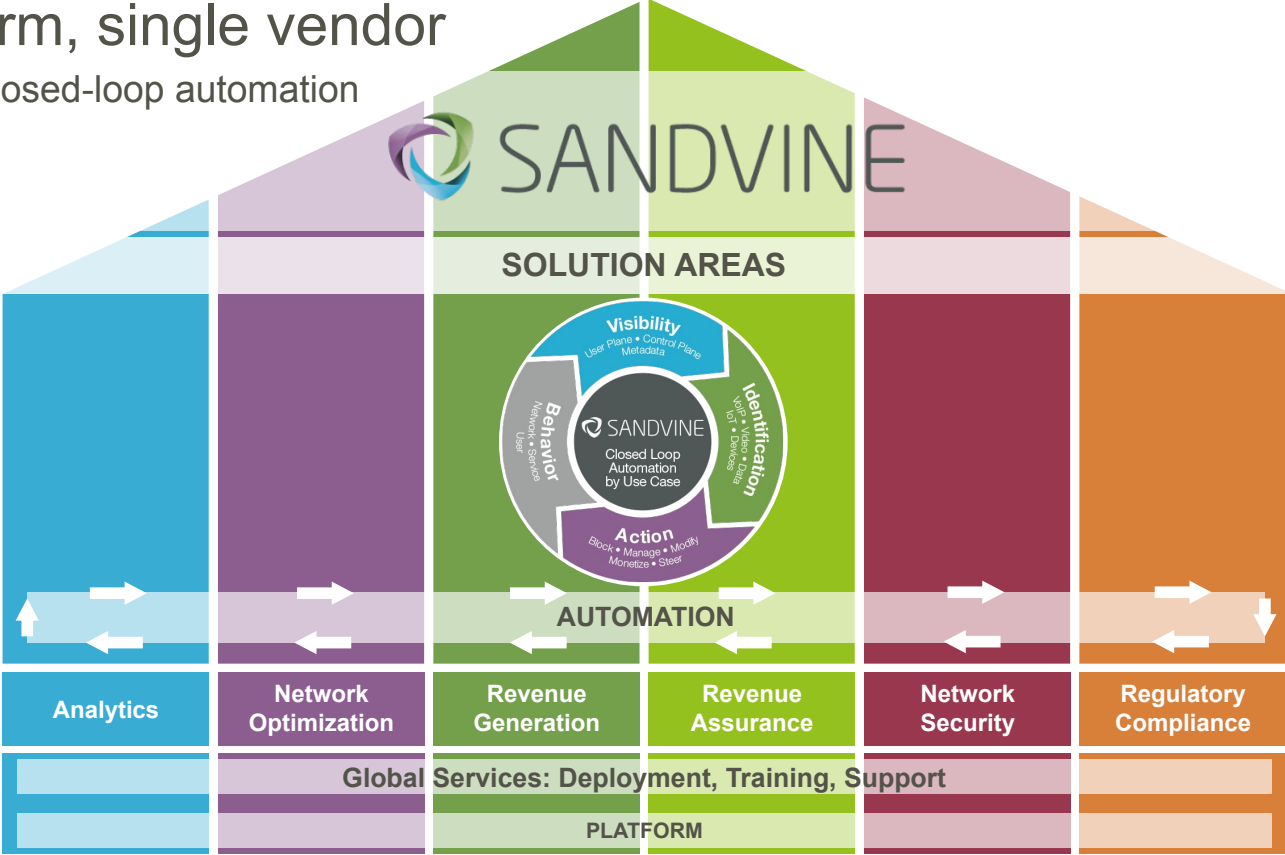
rm, single vendor
osed-loop automation

SANDVINE

SOLUTION AREAS

Visibility
User Plane • Control Plane
Metadata

Identification
VoIP • Video • Data
IoT • Devices

Action
Block • Manage • Modify
Monetize • Steer

Behavior
Network • Service
User

SANDVINE
Closed Loop
Automation
by Use Case

AUTOMATION

Analytics

Network Optimization

Revenue Generation

Revenue Assurance

Network Security

Regulatory Compliance

Global Services: Deployment, Training, Support

PLATFORM